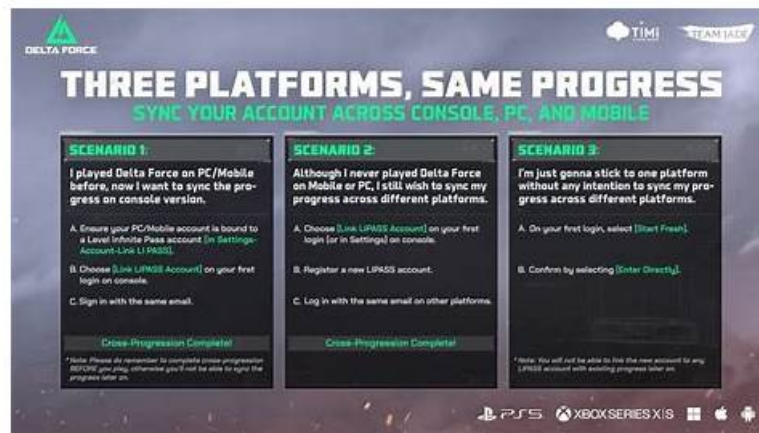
DELTA FORCE

TiMi TEAM JADE

THREE PLATFORMS, SAME PROGRESS

SYNC YOUR ACCOUNT ACROSS CONSOLE, PC, AND MOBILE

SCENARIO 1:

I played Delta Force on PC/Mobile before, now I want to sync the progress on console version.

A. Ensure your PC/Mobile account is bound to a Level Infinite Pass account [in Settings-Account-Link LI PASS].

B. Choose [Link LIPASS Account] on your first login on console.

C. Sign in with the same email.

Cross-Progression Complete!

* Note: Please do remember to complete cross progression BEFORE you play, otherwise you'll not be able to sync the progress later on.

SCENARIO 2:

Although I never played Delta Force on Mobile or PC, I still wish to sync my progress across different platforms.

A. Choose [Link LIPASS Account] on your first login (or in Settings) on console.

B. Register a new LIPASS account.

C. Log in with the same email on other platforms.

Cross-Progression Complete!

SCENARIO 3:

I'm just gonna stick to one platform without any intention to sync my progress across different platforms.

A. On your first login, select [Start Fresh].

B. Confirm by selecting [Enter Directly].

* Note: You will not be able to link the new account to any LIPASS account with existing progress later on.

PS5 XBOX SERIES X|S